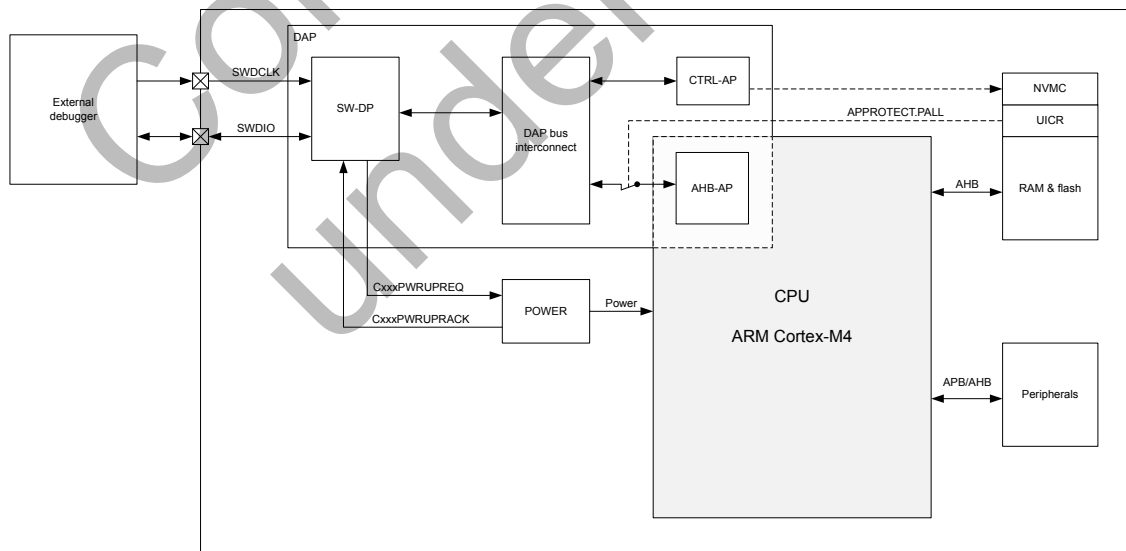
Confidential under NDA

DAP

External debugger

SWDCLK

SWDIO

SW-DP

DAP bus interconnect

CTRL-AP

AHB-AP

NVMC

UICR

APPROTECT.PALL

AHB

RAM & flash

CxxxPWRUPREQ

CxxxPWRUPACK

POWER

Power

CPU

ARM Cortex-M4

APB/AHB

Peripherals